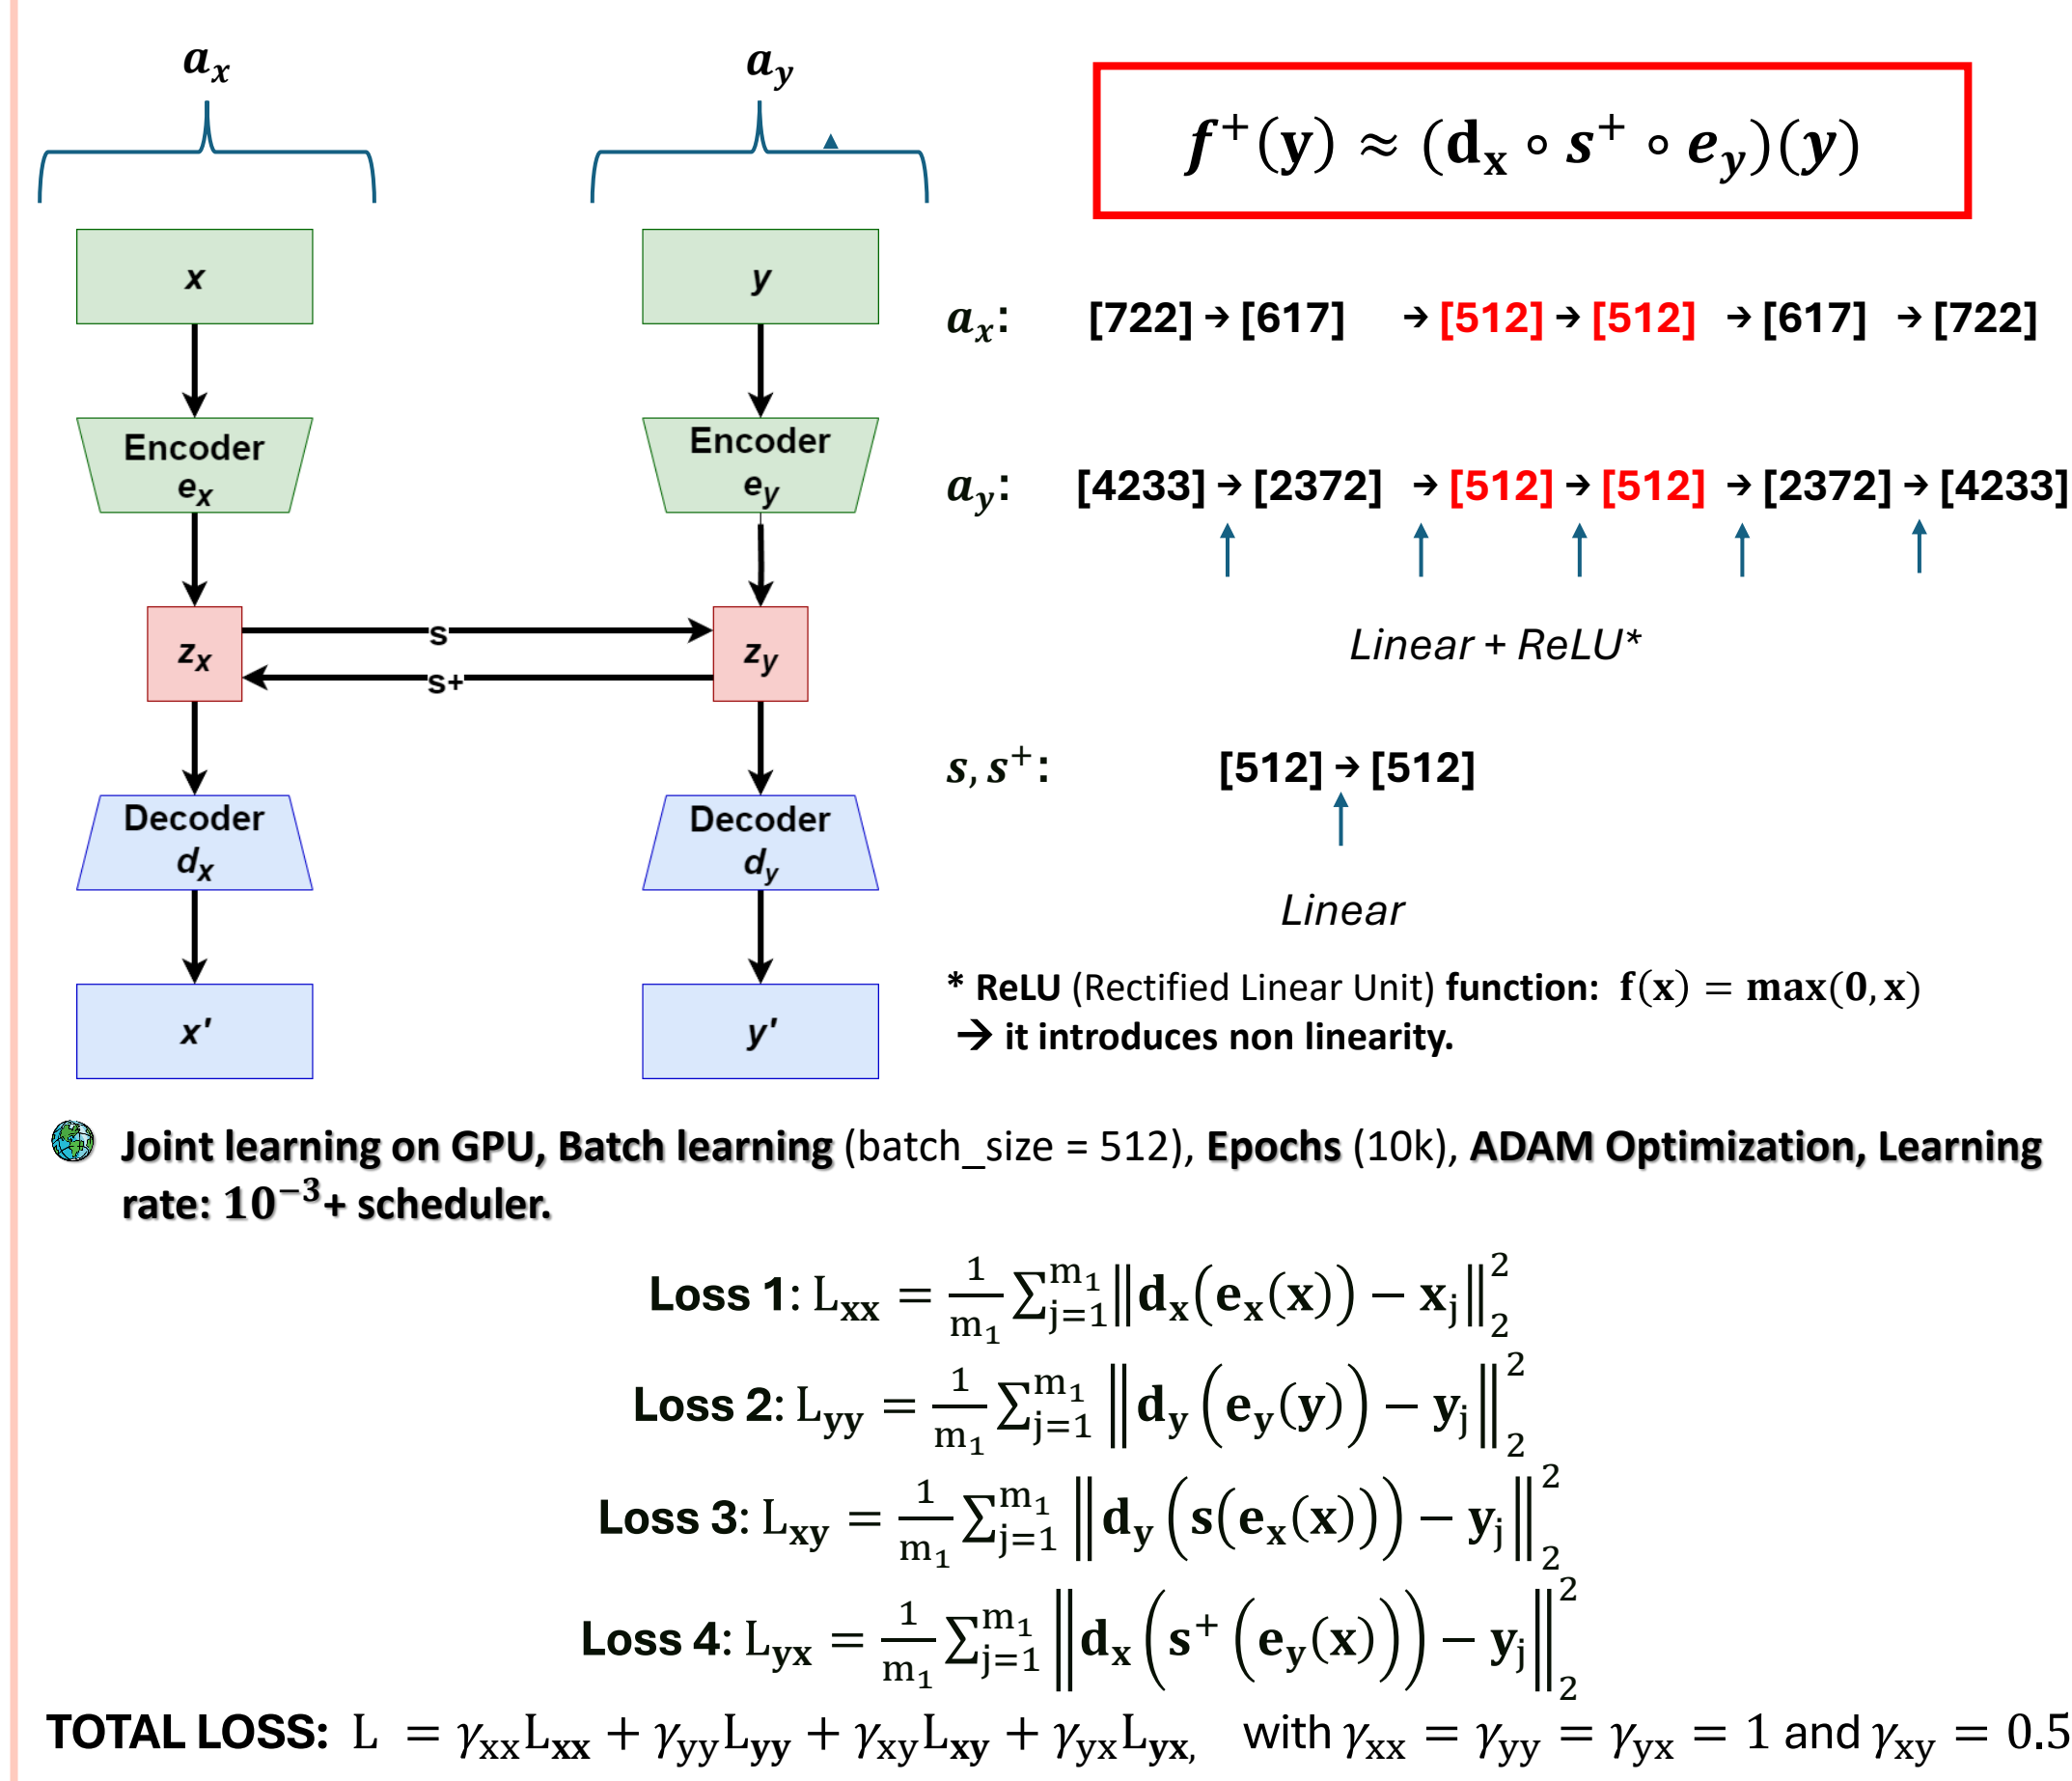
$a_x$

$a_y$

$f^+(y) \approx (d_x \circ s^+ \circ e_y)(y)$

x

Encoder $e_x$

$z_x$

Decoder $d_x$

$x'$

y

Encoder $e_y$

$z_y$

Decoder $d_y$

$y'$

s

s+

$a_x$: [722] → [617] → [512] → [512] → [617] → [722]

$a_y$: [4233] → [2372] → [512] → [512] → [2372] → [4233]

Linear + ReLU*

$s, s^+$: [512] → [512]

Linear

* ReLU (Rectified Linear Unit) function: $f(x) = \max(0, x)$
→ it introduces non linearity.

Joint learning on GPU, Batch learning (batch_size = 512), Epochs (10k), ADAM Optimization, Learning rate: $10^{-3}$+ scheduler.

Loss 1: $L_{xx} = \frac{1}{m_1}\sum_{j=1}^{m_1}\left\|d_x(e_x(x)) - x_j\right\|_2^2$

Loss 2: $L_{yy} = \frac{1}{m_1}\sum_{j=1}^{m_1}\left\|d_y\left(e_y(y)\right) - y_j\right\|_2^2$

Loss 3: $L_{xy} = \frac{1}{m_1}\sum_{j=1}^{m_1}\left\|d_y\left(s(e_x(x))\right) - y_j\right\|_2^2$

Loss 4: $L_{yx} = \frac{1}{m_1}\sum_{j=1}^{m_1}\left\|d_x\left(s^+\left(e_y(x)\right)\right) - y_j\right\|_2^2$

TOTAL LOSS: $L = \gamma_{xx}L_{xx} + \gamma_{yy}L_{yy} + \gamma_{xy}L_{xy} + \gamma_{yx}L_{yx},$ with $\gamma_{xx} = \gamma_{yy} = \gamma_{yx} = 1$ and $\gamma_{xy} = 0.5$